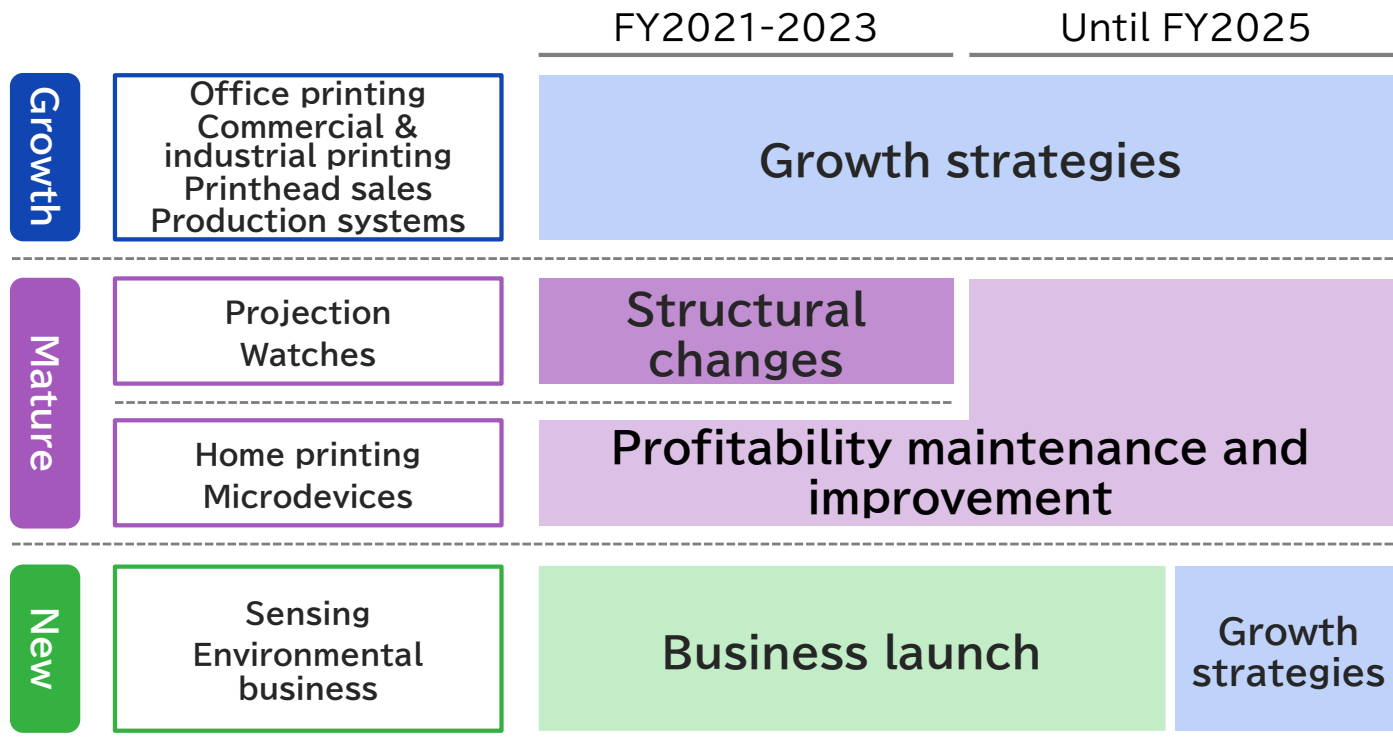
FY2021-2023

Until FY2025

Growth

Office printing
Commercial & industrial printing
Printhead sales
Production systems

Growth strategies

Mature

Projection
Watches

Structural changes

Home printing
Microdevices

Profitability maintenance and improvement

New

Sensing
Environmental business

Business launch

Growth strategies